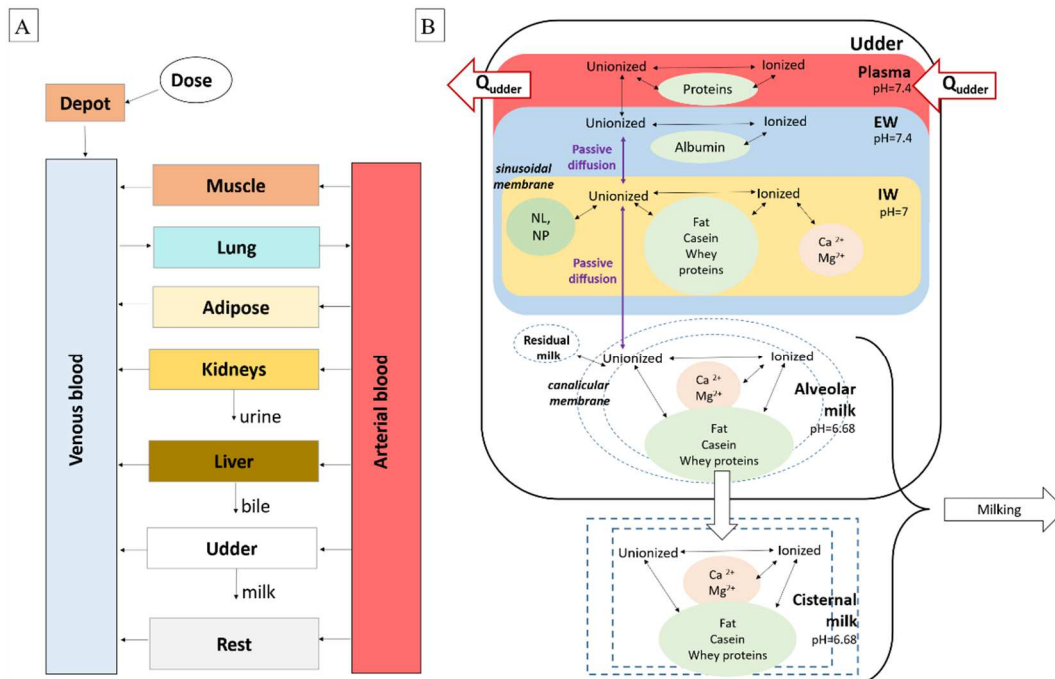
A

Dose

Depot

Venous blood

Muscle

Lung

Adipose

Kidneys

urine

Liver

bile

Udder

milk

Rest

Arterial blood

B

Udder

$Q_{udder}$

Unionized

Ionized

Proteins

Plasma
pH=7.4

$Q_{udder}$

Unionized

Ionized

Albumin

EW
pH=7.4

sinusoidal membrane

Passive diffusion

Unionized

Ionized

IW
pH=7

NL, NP

Fat
Casein
Whey proteins

$Ca^{2+}$
$Mg^{2+}$

Passive diffusion

Residual milk

Unionized

Ionized

canalicular membrane

$Ca^{2+}$
$Mg^{2+}$

Alveolar milk
pH=6.68

Fat
Casein
Whey proteins

Milking

Unionized

Ionized

$Ca^{2+}$
$Mg^{2+}$

Cisternal milk
pH=6.68

Fat
Casein
Whey proteins